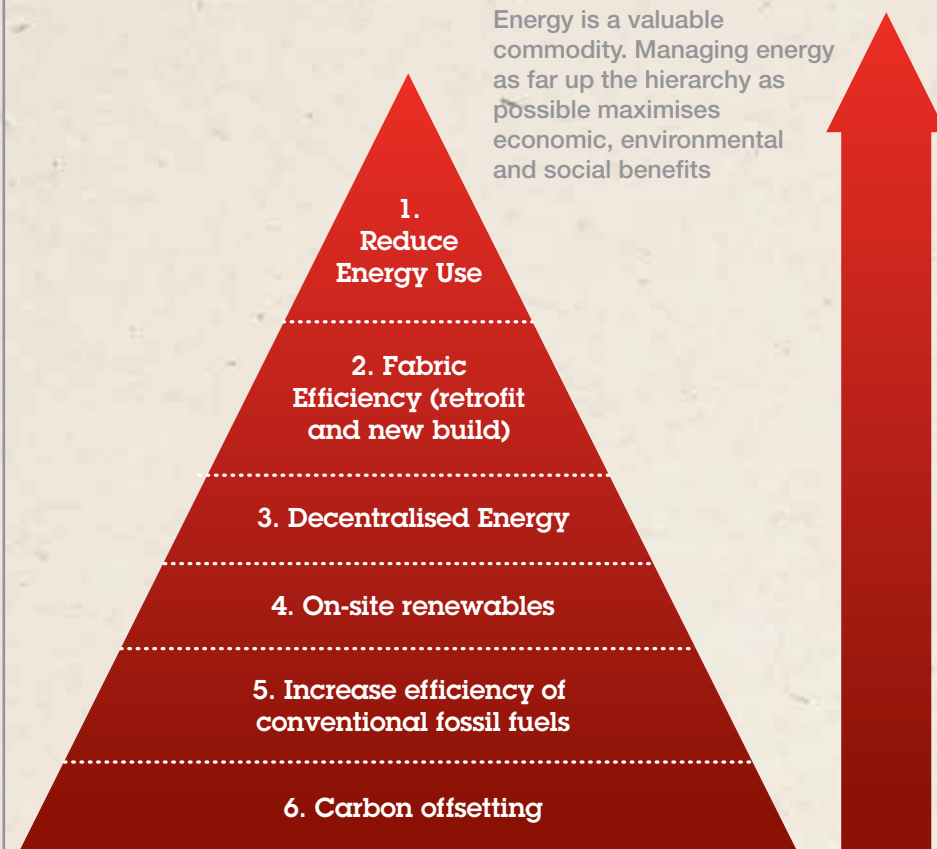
Energy is a valuable commodity. Managing energy as far up the hierarchy as possible maximises economic, environmental and social benefits

1. Reduce Energy Use

2. Fabric Efficiency (retrofit and new build)

3. Decentralised Energy

4. On-site renewables

5. Increase efficiency of conventional fossil fuels

6. Carbon offsetting